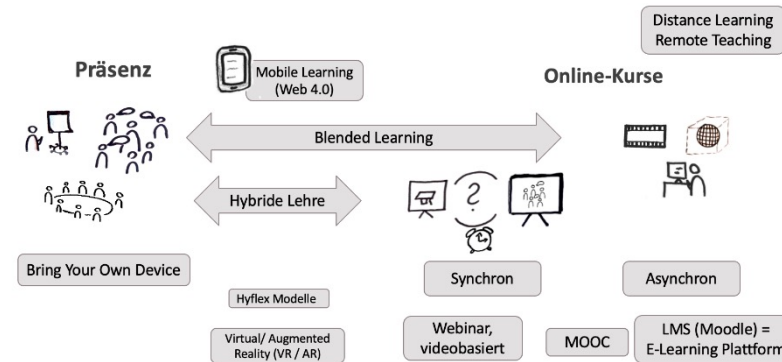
Distance Learning
Remote Teaching

Präsenz

Mobile Learning
(Web 4.0)

Online-Kurse

Blended Learning

Hybride Lehre

?

Bring Your Own Device

Synchron

Asynchron

Hyflex Modelle

Virtual/ Augmented
Reality (VR / AR)

Webinar,
videobasiert

MOOC

LMS (Moodle) =
E-Learning Plattform